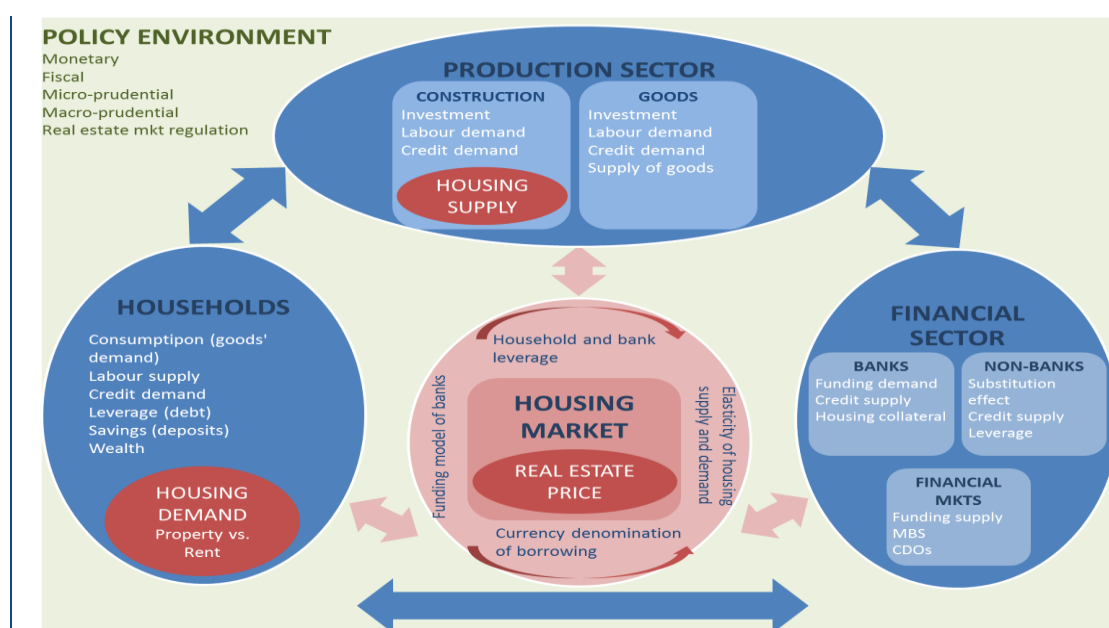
POLICY ENVIRONMENT
Monetary
Fiscal
Micro-prudential
Macro-prudential
Real estate mkt regulation

PRODUCTION SECTOR

CONSTRUCTION
Investment
Labour demand
Credit demand

HOUSING SUPPLY

GOODS
Investment
Labour demand
Credit demand
Supply of goods

HOUSEHOLDS
Consumptipon (goods' demand)
Labour supply
Credit demand
Leverage (debt)
Savings (deposits)
Wealth

HOUSING DEMAND
Property vs. Rent

Household and bank leverage

Funding model of banks

HOUSING MARKET

REAL ESTATE PRICE

Elasticity of housing supply and demand

Currency denomination of borrowing

FINANCIAL SECTOR

BANKS
Funding demand
Credit supply
Housing collateral

NON-BANKS
Substitution effect
Credit supply
Leverage

FINANCIAL MKTS
Funding supply
MBS
CDOs